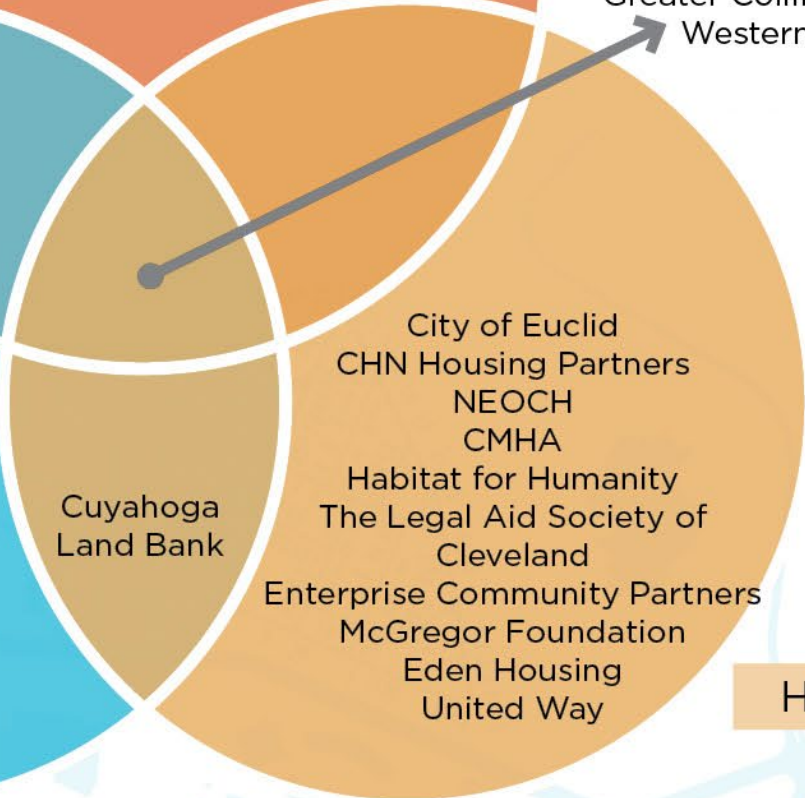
Greater Cl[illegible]
Western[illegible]

City of Euclid
CHN Housing Partners
NEOCH
CMHA
Habitat for Humanity
The Legal Aid Society of Cleveland
Enterprise Community Partners
McGregor Foundation
Eden Housing
United Way

Cuyahoga Land Bank

H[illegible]